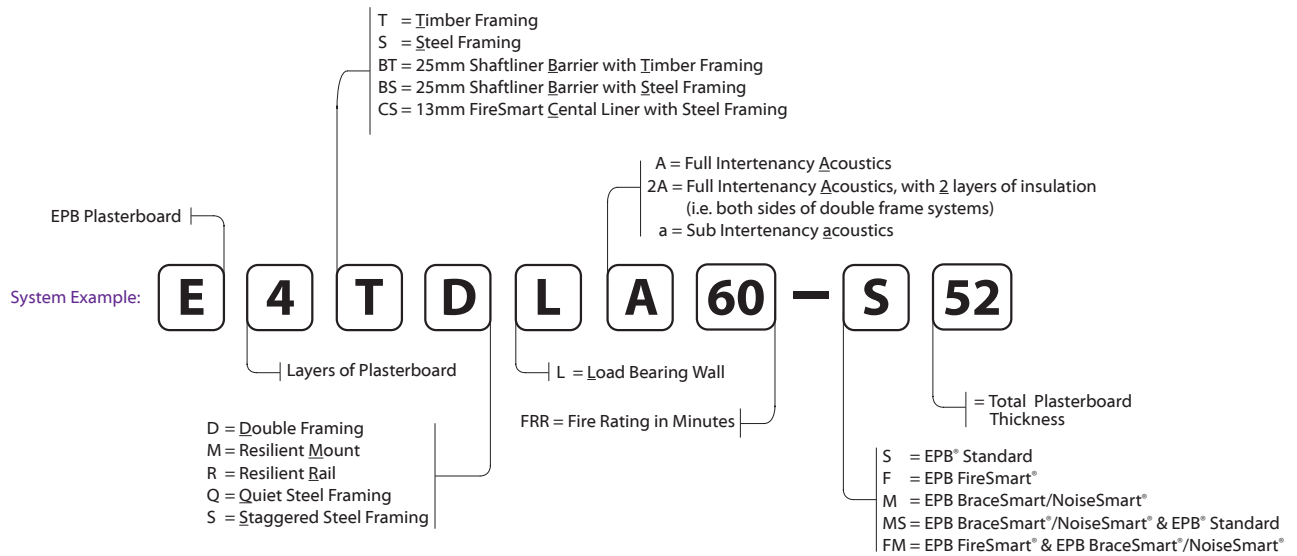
T = Timber Framing
S = Steel Framing
BT = 25mm Shaftliner Barrier with Timber Framing
BS = 25mm Shaftliner Barrier with Steel Framing
CS = 13mm FireSmart Cental Liner with Steel Framing

A = Full Intertenancy Acoustics
2A = Full Intertenancy Acoustics, with 2 layers of insulation (i.e. both sides of double frame systems)
a = Sub Intertenancy acoustics

EPB Plasterboard

System Example: E 4 T D L A 60 – S 52

Layers of Plasterboard

L = Load Bearing Wall

= Total Plasterboard Thickness

FRR = Fire Rating in Minutes

D = Double Framing
M = Resilient Mount
R = Resilient Rail
Q = Quiet Steel Framing
S = Staggered Steel Framing

S = EPB® Standard
F = EPB FireSmart®
M = EPB BraceSmart/NoiseSmart®
MS = EPB BraceSmart®/NoiseSmart® & EPB® Standard
FM = EPB FireSmart® & EPB BraceSmart®/NoiseSmart®